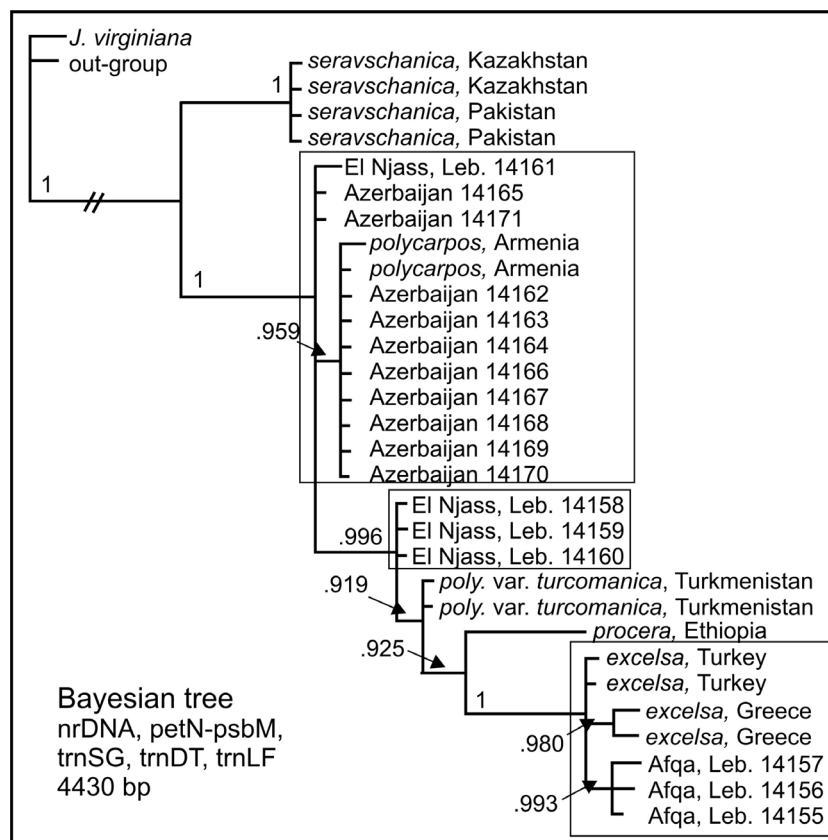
J. virginiana
out-group

1
seravschanica, Kazakhstan
seravschanica, Kazakhstan
seravschanica, Pakistan
seravschanica, Pakistan

1

El Njass, Leb. 14161
Azerbaijan 14165
Azerbaijan 14171
polycarpos, Armenia
polycarpos, Armenia
Azerbaijan 14162
Azerbaijan 14163
Azerbaijan 14164
Azerbaijan 14166
Azerbaijan 14167
Azerbaijan 14168
Azerbaijan 14169
Azerbaijan 14170

1
.959

El Njass, Leb. 14158
El Njass, Leb. 14159
El Njass, Leb. 14160

.996
.919
poly. var. turcomanica, Turkmenistan
poly. var. turcomanica, Turkmenistan
.925
procera, Ethiopia
1
excelsa, Turkey
excelsa, Turkey
excelsa, Greece
excelsa, Greece
.980
Afqa, Leb. 14157
Afqa, Leb. 14156
Afqa, Leb. 14155
.993

Bayesian tree
nrDNA, petN-psbM, trnSG, trnDT, trnLF
4430 bp